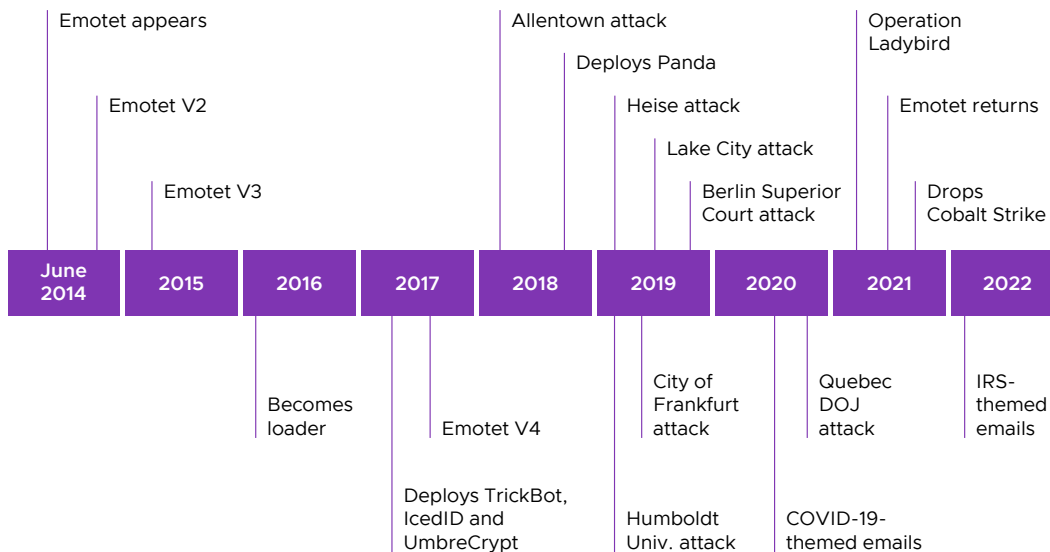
Emotet appears

Emotet V2

Emotet V3

Allentown attack

Deploys Panda

Heise attack

Lake City attack

Berlin Superior Court attack

Operation Ladybird

Emotet returns

Drops Cobalt Strike

June 2014

2015

2016

2017

2018

2019

2020

2021

2022

Becomes loader

Deploys TrickBot, IcedID and UmbreCrypt

Emotet V4

Humboldt Univ. attack

City of Frankfurt attack

COVID-19-themed emails

Quebec DOJ attack

IRS-themed emails